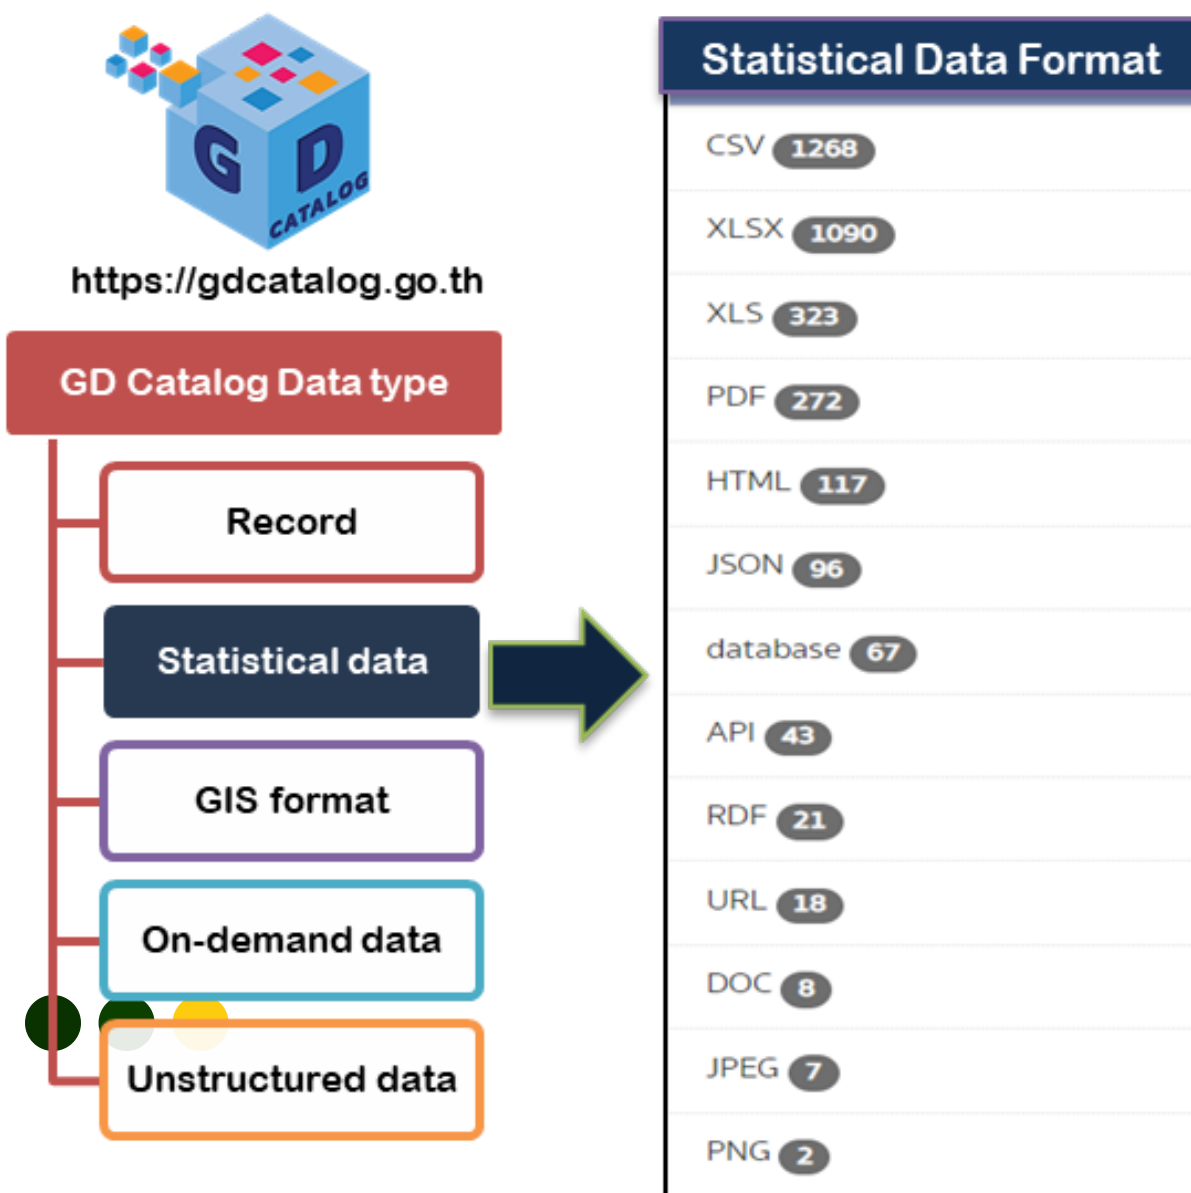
G D CATALOG

https://gdcatalog.go.th

GD Catalog Data type

Record

Statistical data

GIS format

On-demand data

Unstructured data

Statistical Data Format

CSV 1268

XLSX 1090

XLS 323

PDF 272

HTML 117

JSON 96

database 67

API 43

RDF 21

URL 18

DOC 8

JPEG 7

PNG 2